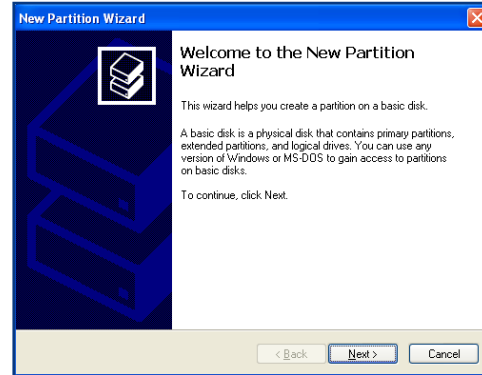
New Partition Wizard

Welcome to the New Partition Wizard

This wizard helps you create a partition on a basic disk.

A basic disk is a physical disk that contains primary partitions, extended partitions, and logical drives. You can use any version of Windows or MS-DOS to gain access to partitions on basic disks.

To continue, click Next.

< Back Next > Cancel